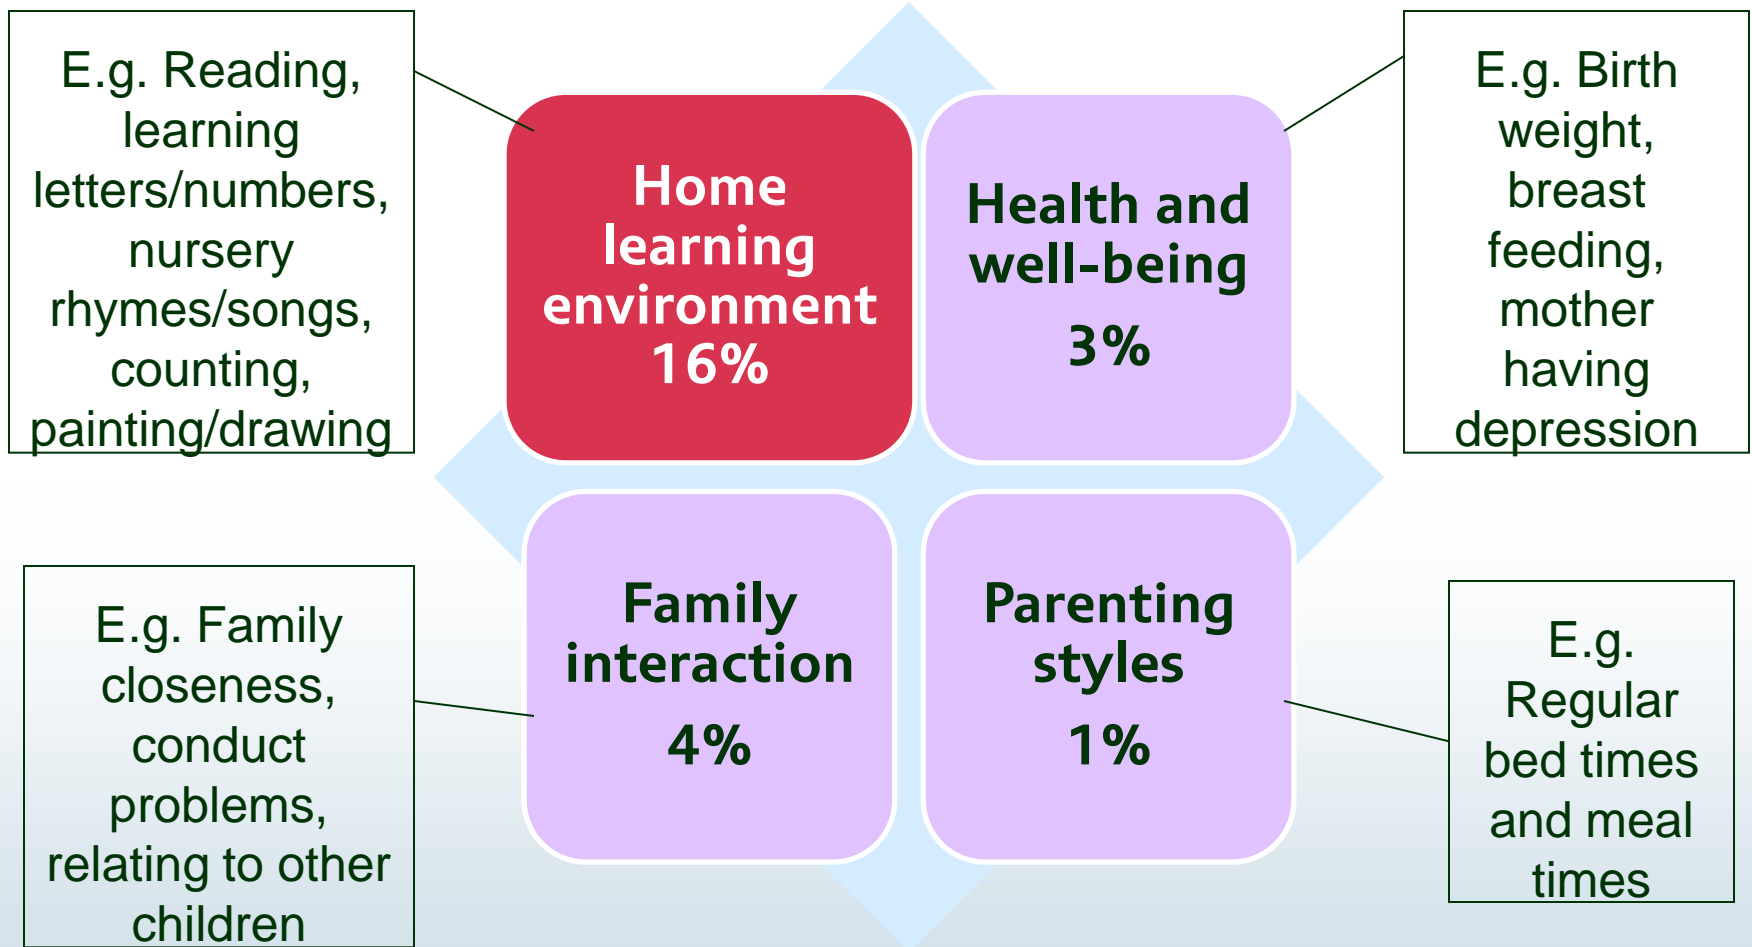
E.g. Reading, learning letters/numbers, nursery rhymes/songs, counting, painting/drawing

Home learning environment 16%

Health and well-being 3%

E.g. Birth weight, breast feeding, mother having depression

E.g. Family closeness, conduct problems, relating to other children

Family interaction 4%

Parenting styles 1%

E.g. Regular bed times and meal times